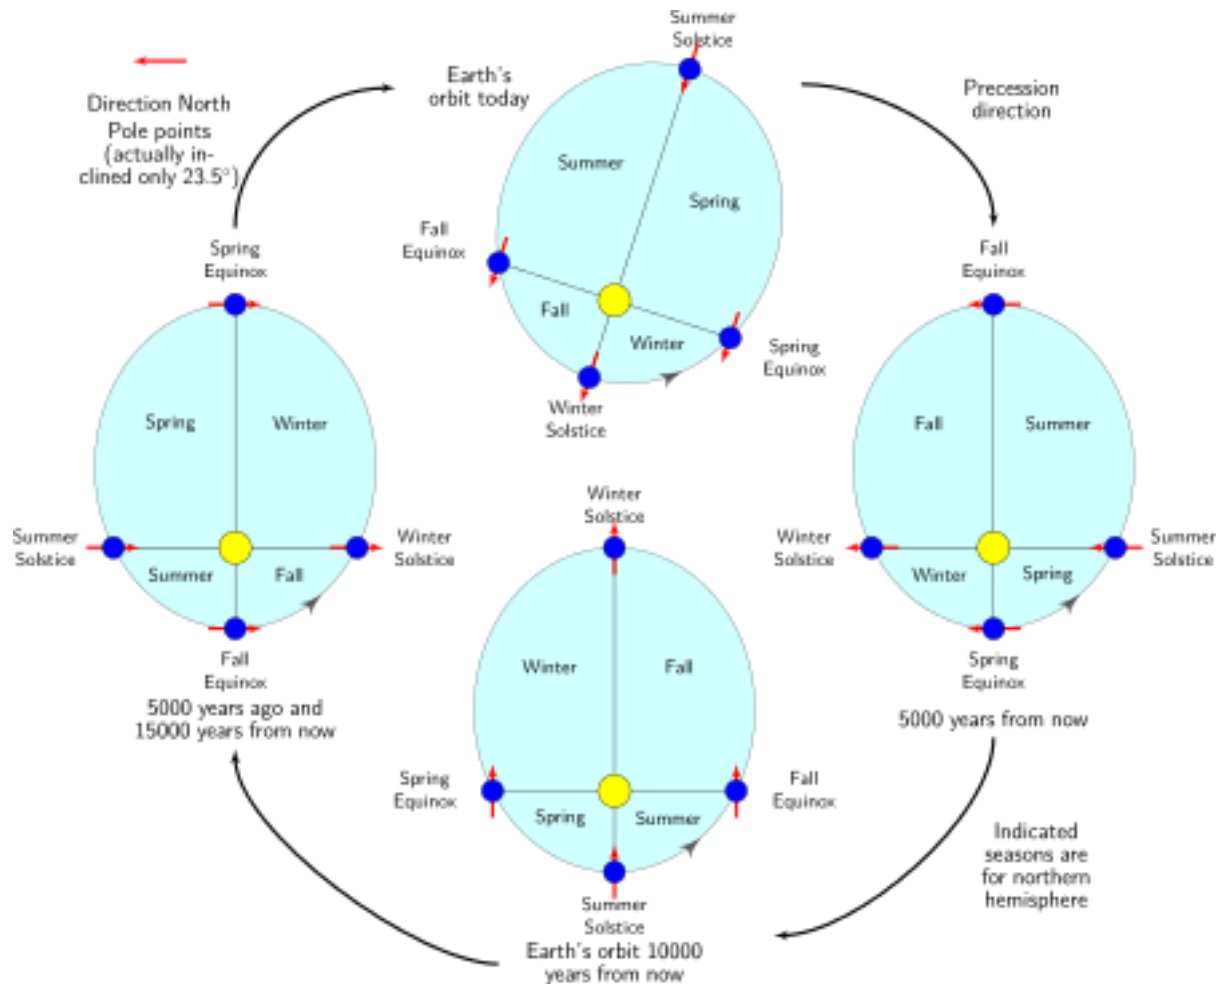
Direction North Pole points (actually inclined only 23.5°)

Earth's orbit today

Summer Solstice

Precession direction

Summer

Spring

Fall Equinox

Fall

Winter

Spring Equinox

Winter Solstice

Spring Equinox

Spring

Winter

Summer Solstice

Summer

Fall

Winter Solstice

Fall Equinox

5000 years ago and 15000 years from now

Fall Equinox

Fall

Summer

Winter Solstice

Winter

Spring

Summer Solstice

Spring Equinox

5000 years from now

Winter Solstice

Winter

Fall

Spring Equinox

Spring

Summer

Fall Equinox

Summer Solstice

Earth's orbit 10000 years from now

Indicated seasons are for northern hemisphere